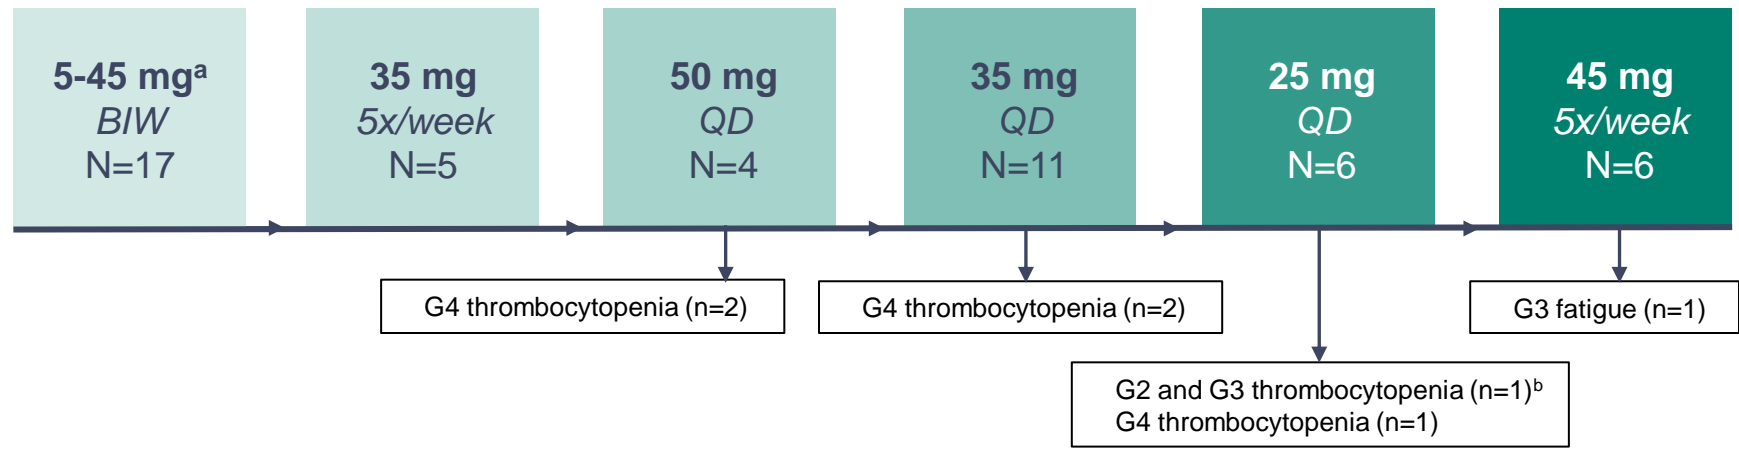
5-45 mg$^{a}$
BIW
N=17

35 mg
5x/week
N=5

50 mg
QD
N=4

35 mg
QD
N=11

25 mg
QD
N=6

45 mg
5x/week
N=6

G4 thrombocytopenia (n=2)

G4 thrombocytopenia (n=2)

G3 fatigue (n=1)

G2 and G3 thrombocytopenia (n=1)$^{b}$
G4 thrombocytopenia (n=1)